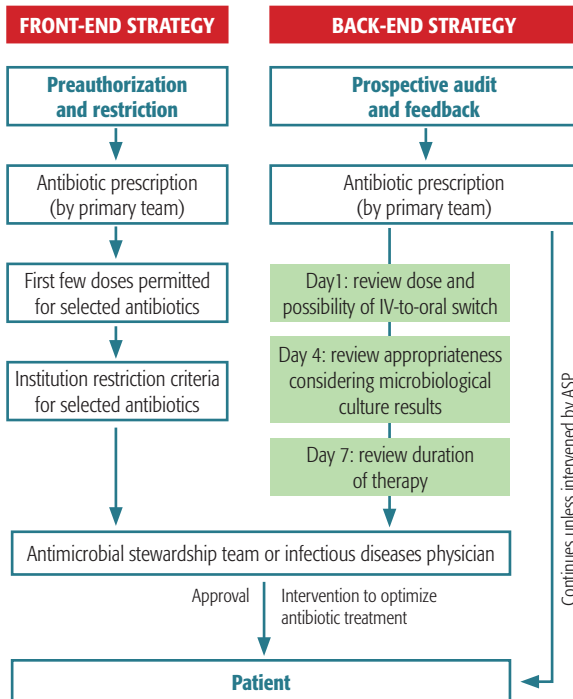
FRONT-END STRATEGY

BACK-END STRATEGY

Preauthorization and restriction

Antibiotic prescription (by primary team)

First few doses permitted for selected antibiotics

Institution restriction criteria for selected antibiotics

Prospective audit and feedback

Antibiotic prescription (by primary team)

Day1: review dose and possibility of IV-to-oral switch

Day 4: review appropriateness considering microbiological culture results

Day 7: review duration of therapy

Continues unless intervened by ASP

Antimicrobial stewardship team or infectious diseases physician

Approval

Intervention to optimize antibiotic treatment

Patient